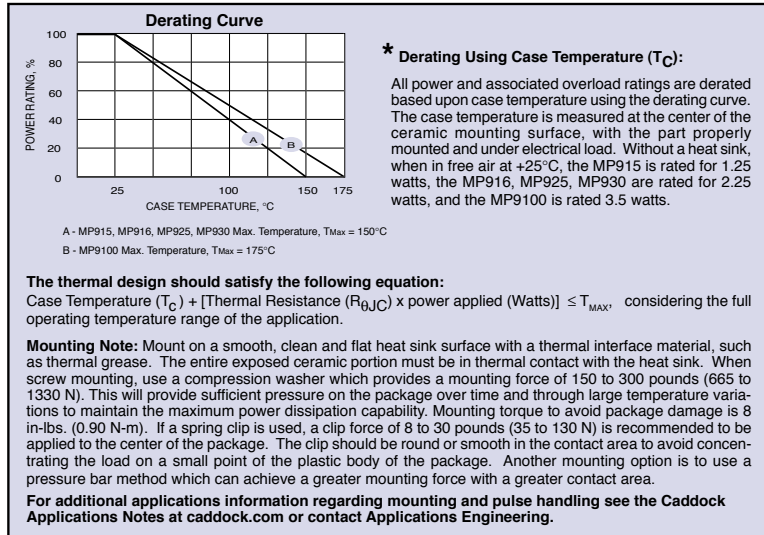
Derating Curve

100
80
60
40
20
0

POWER RATING, %

A
B

25
100
150
175

CASE TEMPERATURE, °C

A - MP915, MP916, MP925, MP930 Max. Temperature, $T_{Max}$ = 150°C

B - MP9100 Max. Temperature, $T_{Max}$ = 175°C

* Derating Using Case Temperature ($T_C$):

All power and associated overload ratings are derated based upon case temperature using the derating curve. The case temperature is measured at the center of the ceramic mounting surface, with the part properly mounted and under electrical load. Without a heat sink, when in free air at +25°C, the MP915 is rated for 1.25 watts, the MP916, MP925, MP930 are rated for 2.25 watts, and the MP9100 is rated 3.5 watts.

The thermal design should satisfy the following equation:
Case Temperature ($T_C$) + [Thermal Resistance ($R_{\theta JC}$) x power applied (Watts)] $\leq T_{MAX}$, considering the full operating temperature range of the application.

Mounting Note: Mount on a smooth, clean and flat heat sink surface with a thermal interface material, such as thermal grease. The entire exposed ceramic portion must be in thermal contact with the heat sink. When screw mounting, use a compression washer which provides a mounting force of 150 to 300 pounds (665 to 1330 N). This will provide sufficient pressure on the package over time and through large temperature variations to maintain the maximum power dissipation capability. Mounting torque to avoid package damage is 8 in-lbs. (0.90 N-m). If a spring clip is used, a clip force of 8 to 30 pounds (35 to 130 N) is recommended to be applied to the center of the package. The clip should be round or smooth in the contact area to avoid concentrating the load on a small point of the plastic body of the package. Another mounting option is to use a pressure bar method which can achieve a greater mounting force with a greater contact area.

For additional applications information regarding mounting and pulse handling see the Caddock Applications Notes at caddock.com or contact Applications Engineering.